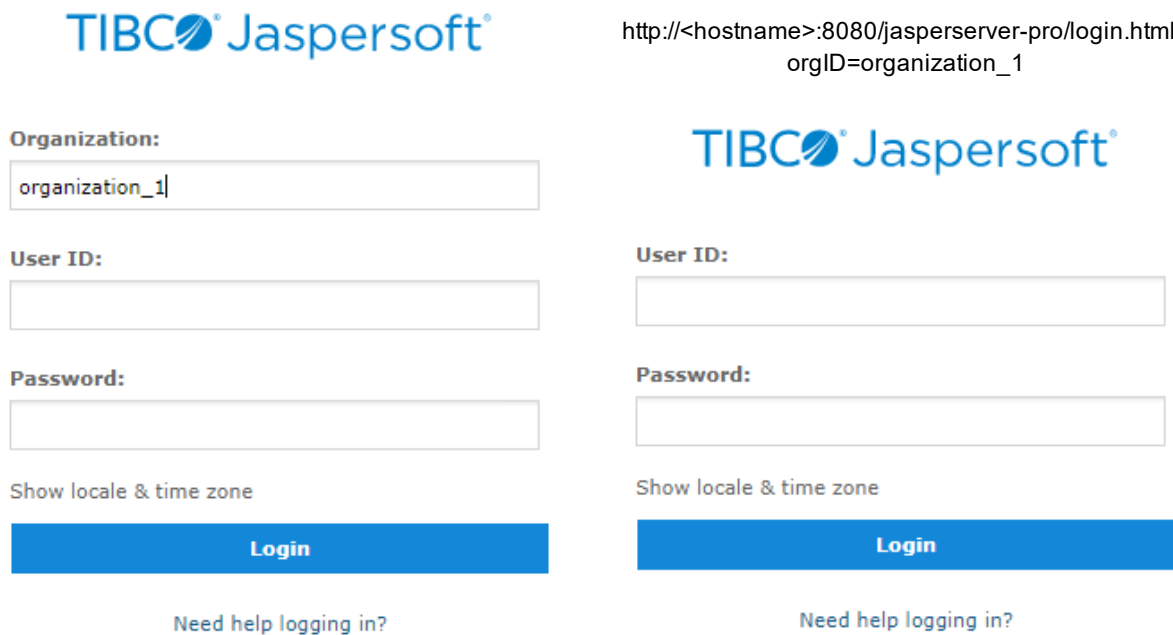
TIBCO Jaspersoft

Organization:

organization_1

User ID:

Password:

Show locale & time zone

Login

Need help logging in?

http://<hostname>:8080/jasperserver-pro/login.html
orgID=organization_1

TIBCO Jaspersoft

User ID:

Password:

Show locale & time zone

Login

Need help logging in?